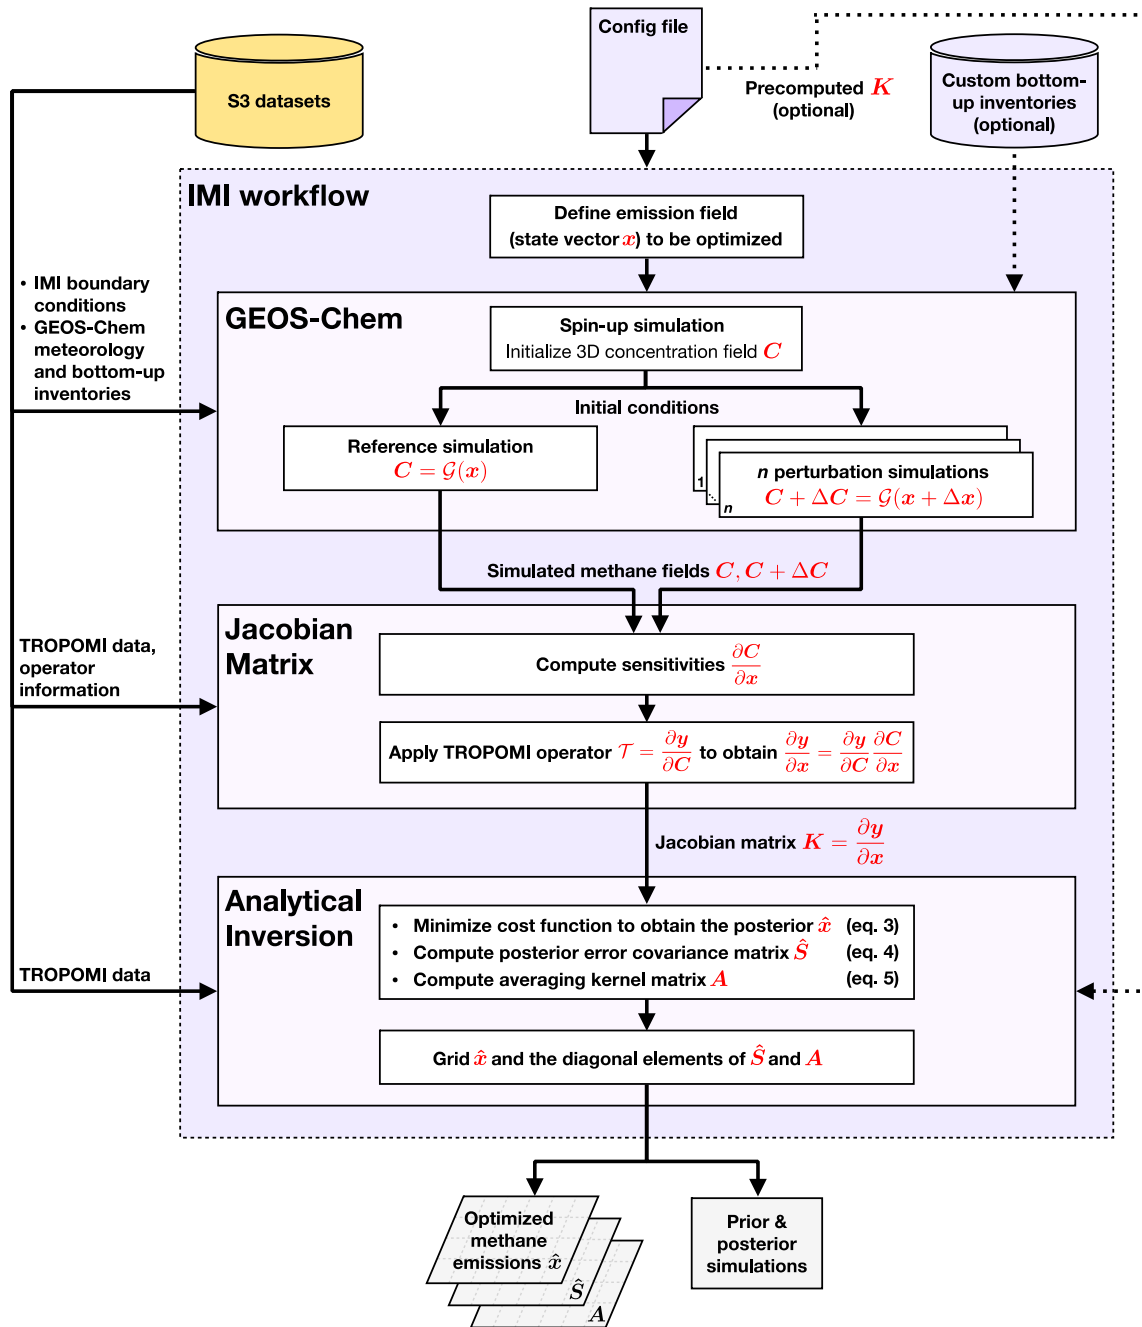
S3 datasets

Config file

Precomputed $K$ (optional)

Custom bottom-up inventories (optional)

IMI workflow

Define emission field (state vector $x$) to be optimized

• IMI boundary conditions
• GEOS-Chem meteorology and bottom-up inventories

GEOS-Chem

Spin-up simulation
Initialize 3D concentration field $C$

Initial conditions

Reference simulation
$C = \mathcal{G}(x)$

1

n

$n$ perturbation simulations
$C + \Delta C = \mathcal{G}(x + \Delta x)$

Simulated methane fields $C, C + \Delta C$

TROPOMI data, operator information

Jacobian Matrix

Compute sensitivities $\frac{\partial C}{\partial x}$

Apply TROPOMI operator $\mathcal{T} = \frac{\partial y}{\partial C}$ to obtain $\frac{\partial y}{\partial x} = \frac{\partial y}{\partial C}\frac{\partial C}{\partial x}$

Jacobian matrix $K = \frac{\partial y}{\partial x}$

TROPOMI data

Analytical Inversion

• Minimize cost function to obtain the posterior $\hat{x}$ (eq. 3)
• Compute posterior error covariance matrix $\hat{S}$ (eq. 4)
• Compute averaging kernel matrix $A$ (eq. 5)

Grid $\hat{x}$ and the diagonal elements of $\hat{S}$ and $A$

Optimized methane emissions $\hat{x}$

$\hat{S}$

$A$

Prior & posterior simulations